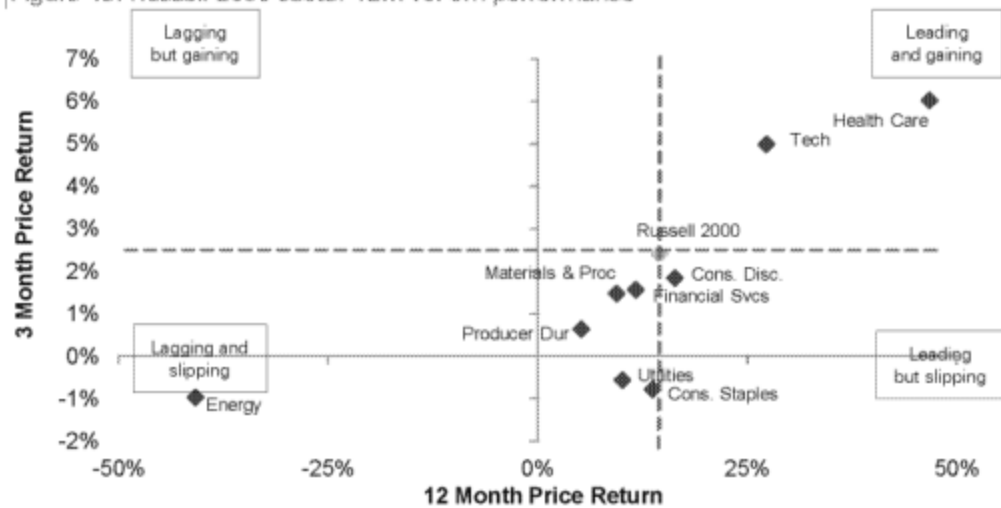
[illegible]

Lagging but gaining

Leading and gaining

Lagging and slipping

Leading but slipping

7%
6%
5%
4%
3%
2%
1%
0%
-1%
-2%

3 Month Price Return

Health Care
Tech
Russell 2000
Materials & Proc
Cons. Disc.
Financial Svcs
Producer Dur
Utilities
Cons. Staples
Energy

-50%
-25%
0%
25%
50%

12 Month Price Return